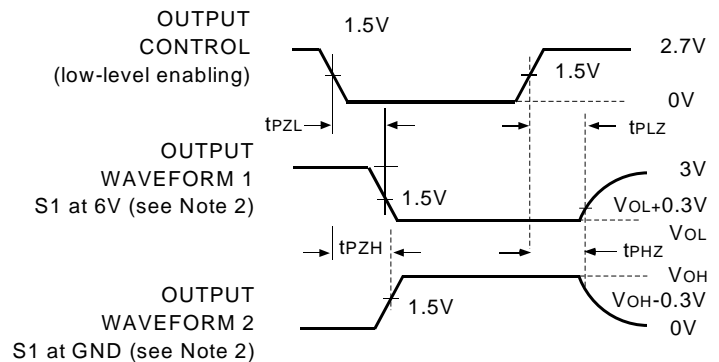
OUTPUT CONTROL (low-level enabling)

1.5V

2.7V

1.5V

0V

$t_{PZL}$

$t_{PLZ}$

OUTPUT WAVEFORM 1 S1 at 6V (see Note 2)

3V

1.5V

$V_{OL}+0.3V$

$V_{OL}$

$t_{PZH}$

$t_{PHZ}$

$V_{OH}$

OUTPUT WAVEFORM 2 S1 at GND (see Note 2)

1.5V

$V_{OH}-0.3V$

0V